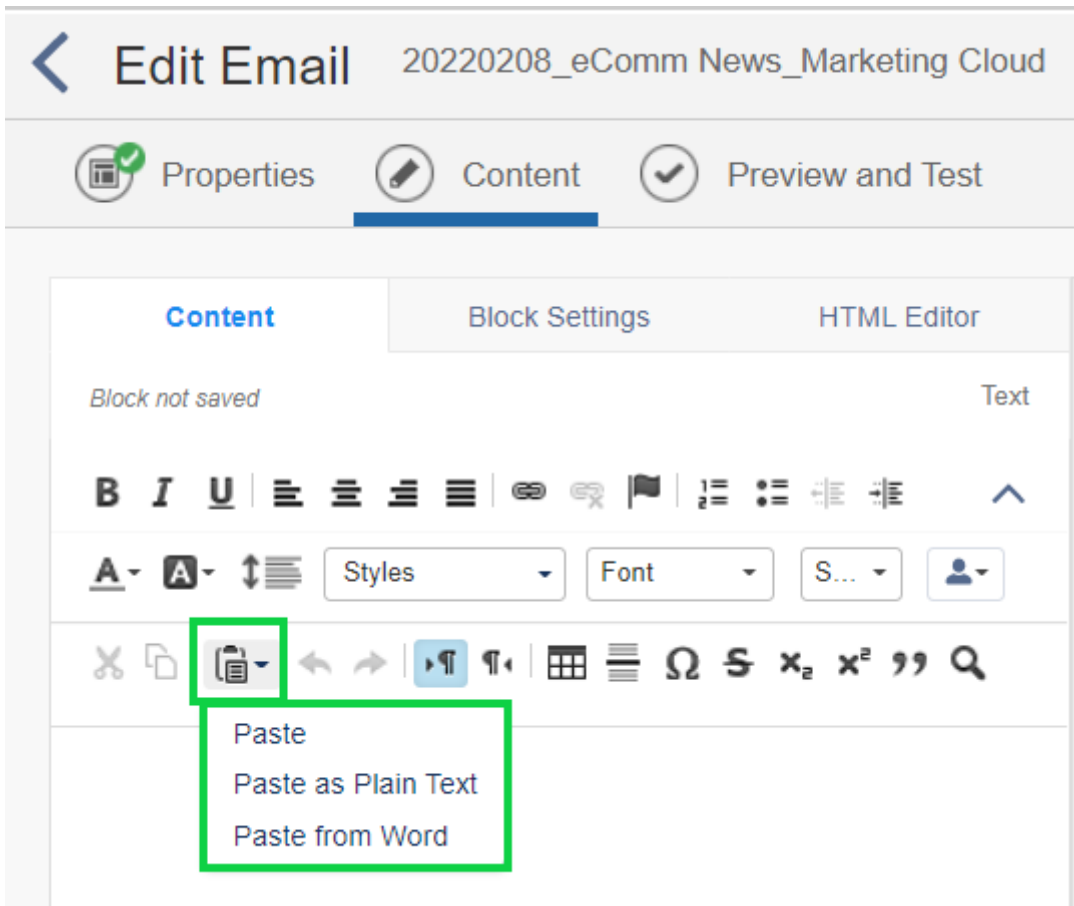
Edit Email 20220208_eComm News_Marketing Cloud

Properties Content Preview and Test

Content Block Settings HTML Editor

Block not saved

Text

B I U

Styles Font S...

Paste
Paste as Plain Text
Paste from Word